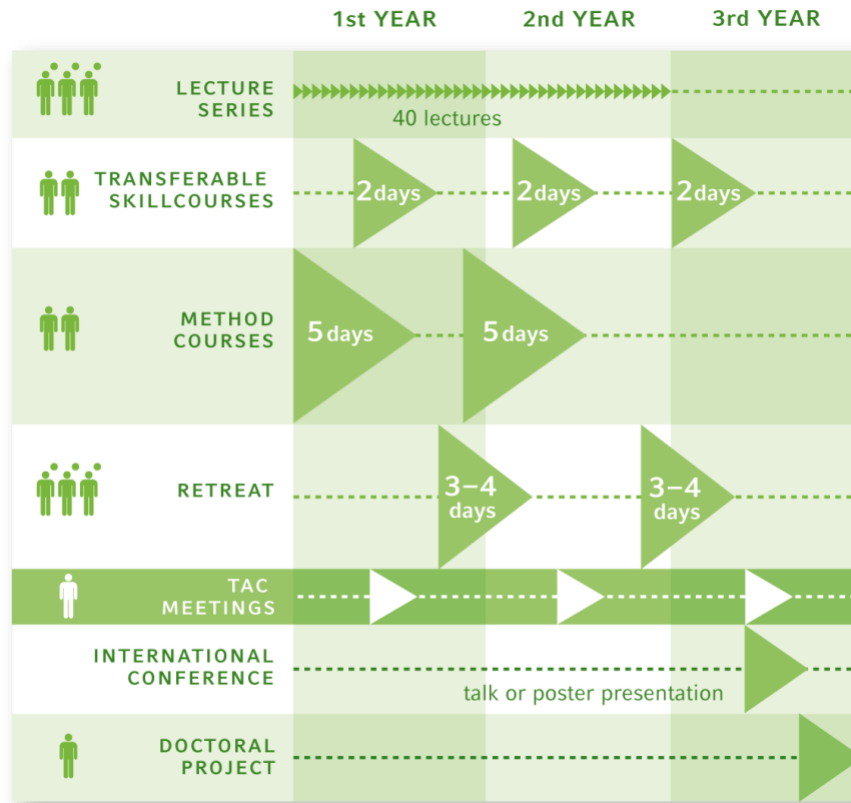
1st YEAR 2nd YEAR 3rd YEAR

LECTURE SERIES
40 lectures

TRANSFERABLE SKILLCOURSES
2days 2days 2days

METHOD COURSES
5days 5days

RETREAT
3–4 days 3–4 days

TAC MEETINGS

INTERNATIONAL CONFERENCE
talk or poster presentation

DOCTORAL PROJECT